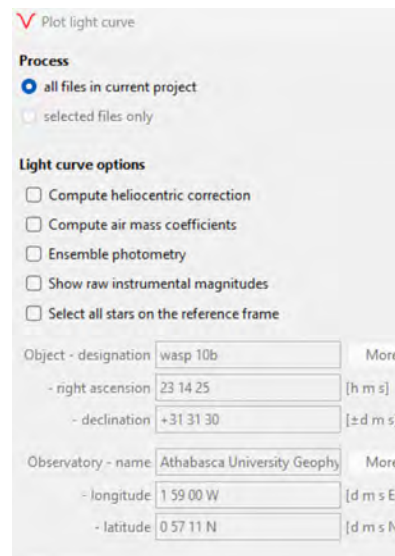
V Plot light curve

Process
all files in current project
selected files only

Light curve options
Compute heliocentric correction
Compute air mass coefficients
Ensemble photometry
Show raw instrumental magnitudes
Select all stars on the reference frame

Object - designation wasp 10b More
- right ascension 23 14 25 [h m s]
- declination +31 31 30 [±d m s

Observatory - name Athabasca University Geophy More
- longitude 1 59 00 W [d m s E
- latitude 0 57 11 N [d m s N